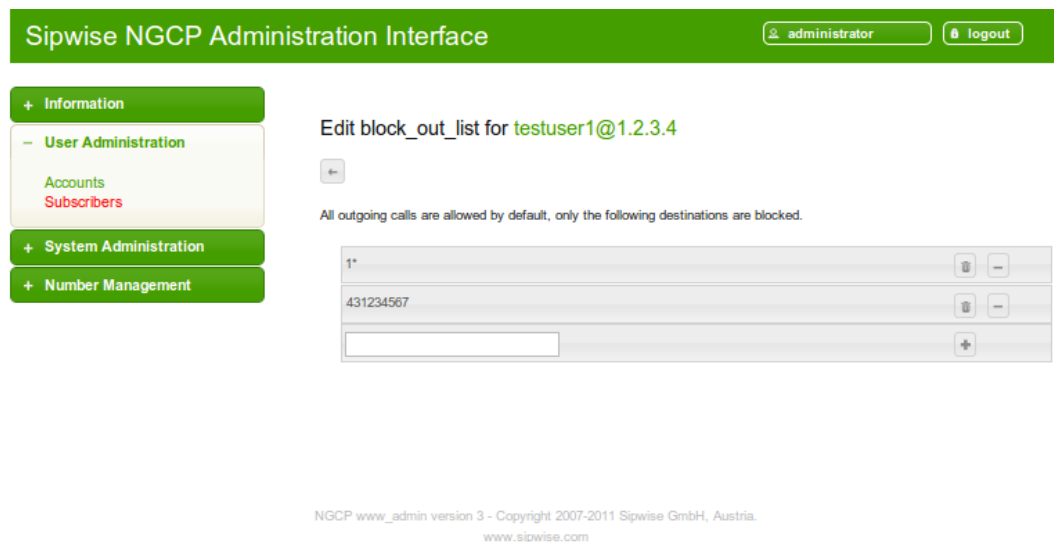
Sipwise NGCP Administration Interface

administrator

logout

+ Information

− User Administration

Accounts

Subscribers

+ System Administration

+ Number Management

Edit block_out_list for testuser1@1.2.3.4

←

All outgoing calls are allowed by default, only the following destinations are blocked.

1*

431234567

NGCP www_admin version 3 - Copyright 2007-2011 Sipwise GmbH, Austria.

www.sipwise.com